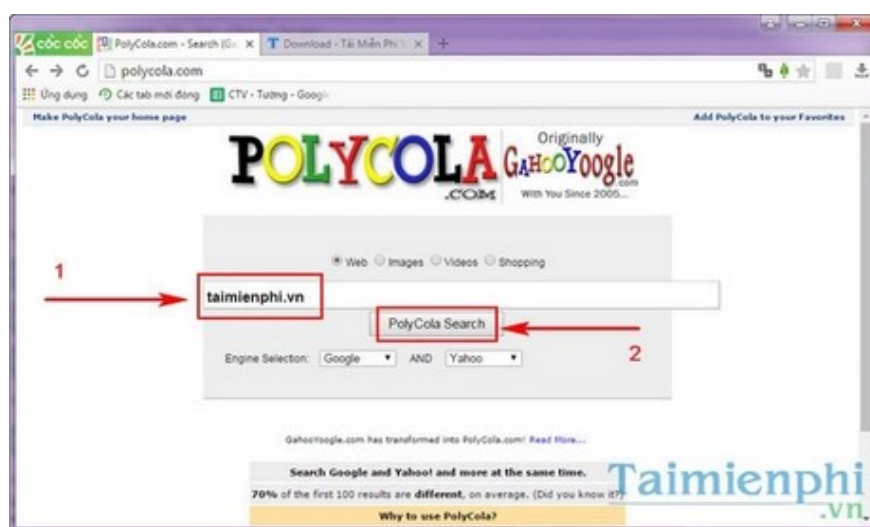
cốc cốc PolyCola.com - Search (G × T Download - Tải Miễn Phí × +

polycola.com

Ứng dụng Các tab mới đóng CTV - Tương - Googl

Make PolyCola your home page

Add PolyCola to your Favorites

POLYCOLA .COM

Originally GAHOOYoogle .com With You Since 2005...

Web Images Videos Shopping

1

taimienphi.vn

PolyCola Search

2

Engine Selection: Google AND Yahoo

GahooYoogle.com has transformed into PolyCola.com! Read More...

Search Google and Yahoo! and more at the same time.

70% of the first 100 results are different, on average. (Did you know it?)

Why to use PolyCola?

Taimienphi .vn